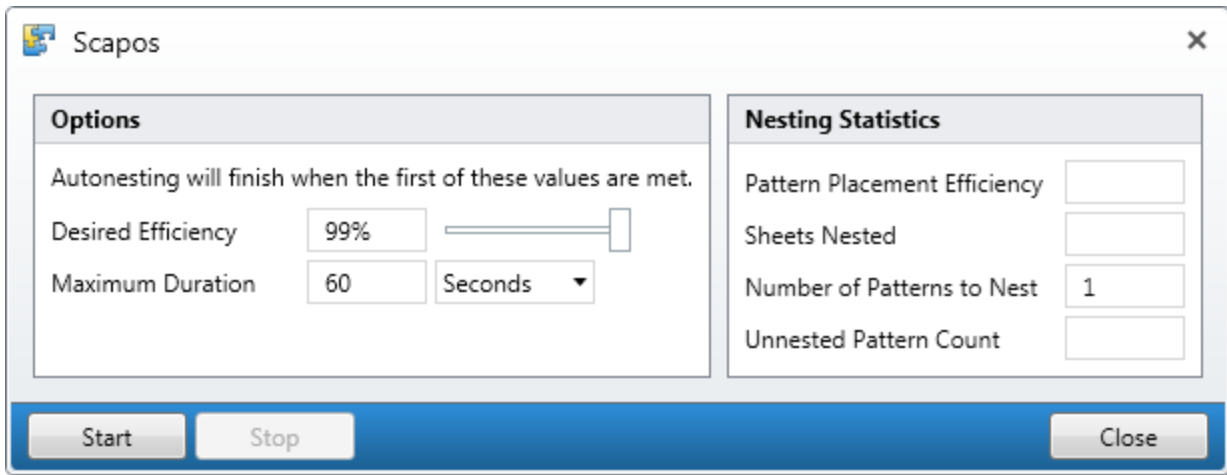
Scapos

Options

Autonesting will finish when the first of these values are met.

Desired Efficiency 99%

Maximum Duration 60 Seconds

Nesting Statistics

Pattern Placement Efficiency

Sheets Nested

Number of Patterns to Nest 1

Unnested Pattern Count

Start

Stop

Close